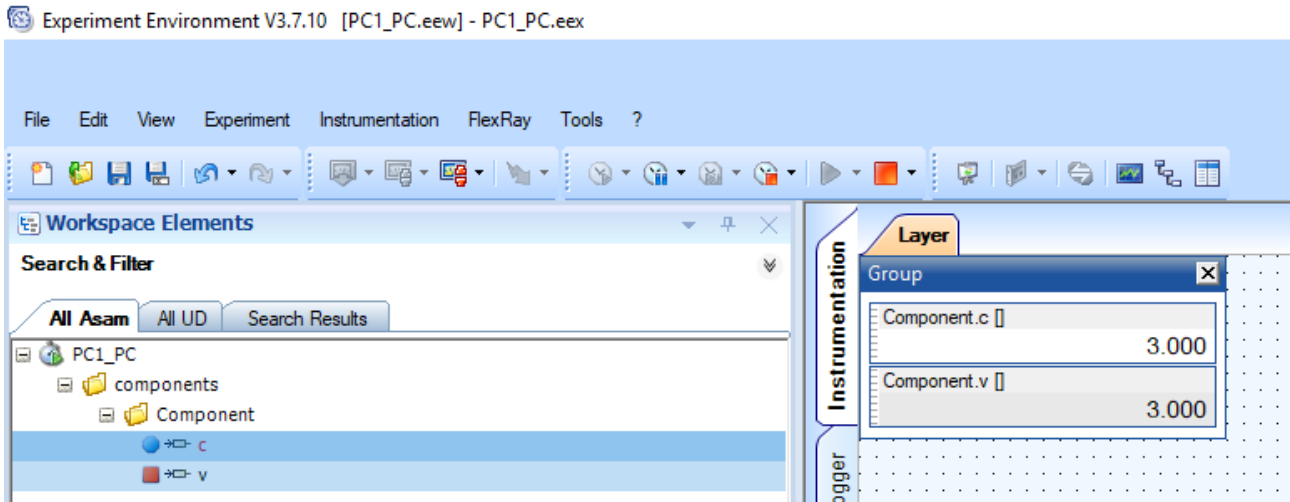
Experiment Environment V3.7.10 [PC1_PC.eew] - PC1_PC.eex

File Edit View Experiment Instrumentation FlexRay Tools ?

Workspace Elements

Search & Filter

All Asam | All UD | Search Results

PC1_PC
components
Component
c
v

Instrumentation

ogger

Layer

Group

Component.c []
3.000

Component.v []
3.000